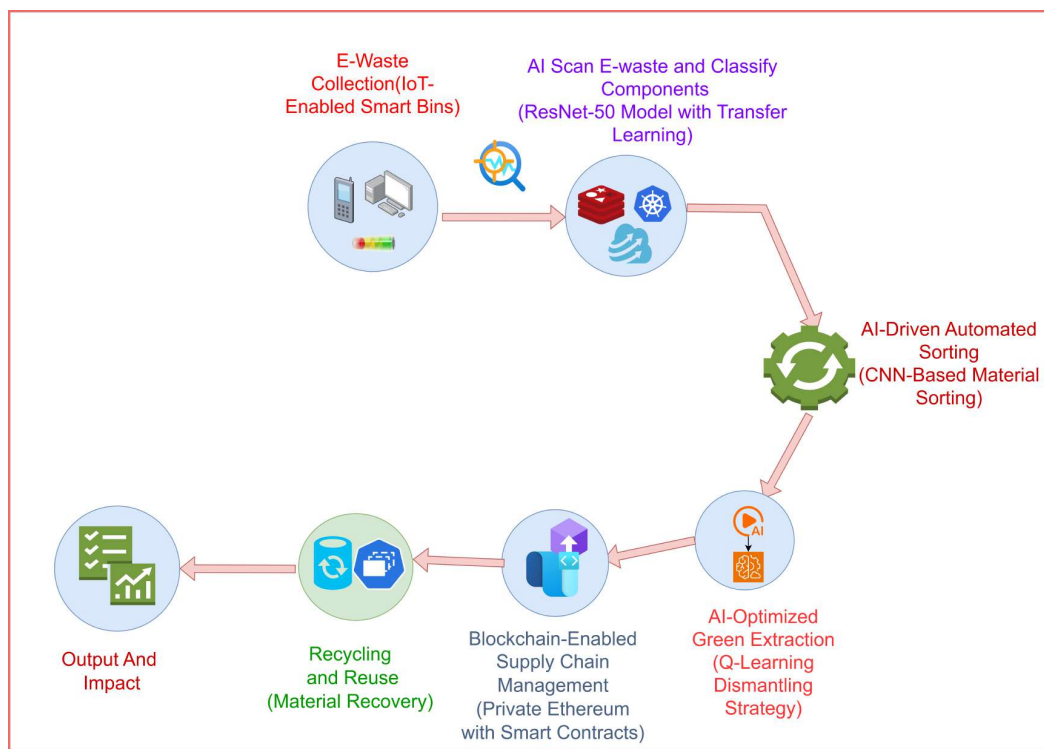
E-Waste Collection(IoT-Enabled Smart Bins)

AI Scan E-waste and Classify Components (ResNet-50 Model with Transfer Learning)

AI-Driven Automated Sorting (CNN-Based Material Sorting)

AI

AI-Optimized Green Extraction (Q-Learning Dismantling Strategy)

Blockchain-Enabled Supply Chain Management (Private Ethereum with Smart Contracts)

Recycling and Reuse (Material Recovery)

Output And Impact